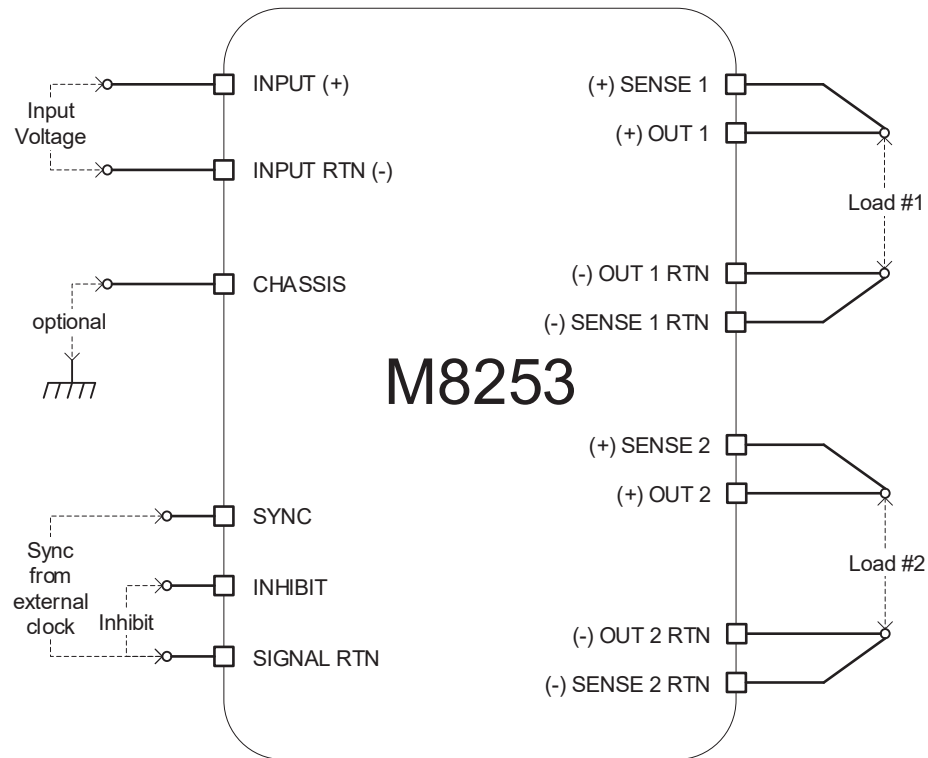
Input Voltage

INPUT (+)

INPUT RTN (-)

optional

CHASSIS

Sync from external clock

Inhibit

SYNC

INHIBIT

SIGNAL RTN

M8253

(+) SENSE 1

(+) OUT 1

Load #1

(-) OUT 1 RTN

(-) SENSE 1 RTN

(+) SENSE 2

(+) OUT 2

Load #2

(-) OUT 2 RTN

(-) SENSE 2 RTN